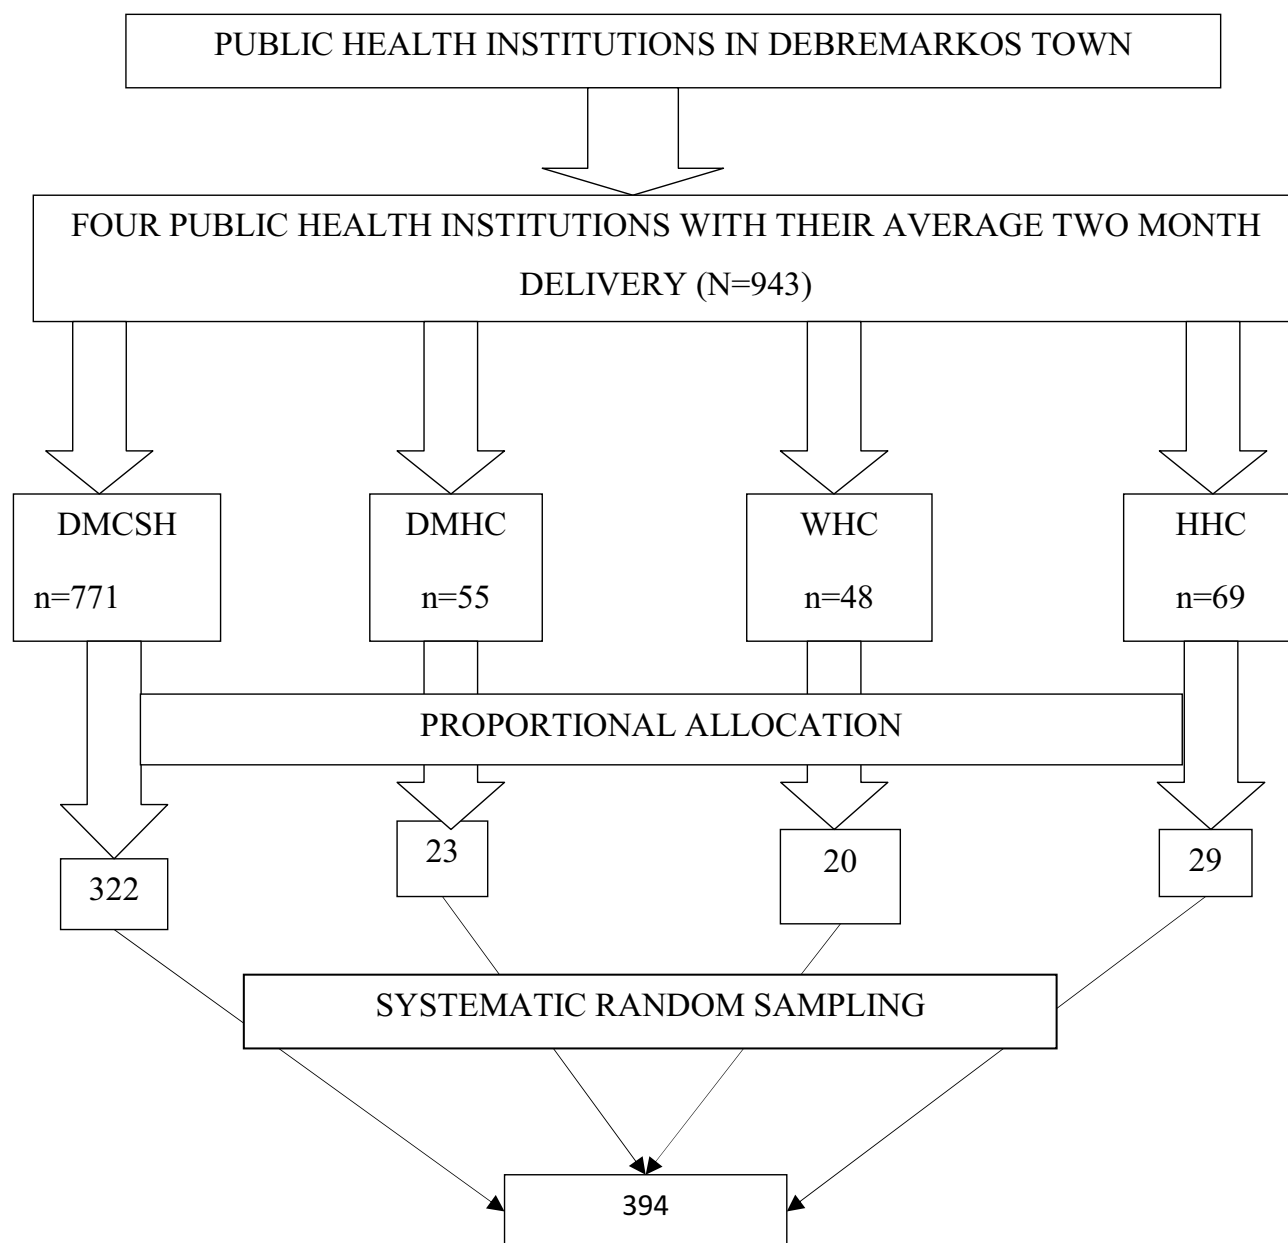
PUBLIC HEALTH INSTITUTIONS IN DEBREMARKOS TOWN

FOUR PUBLIC HEALTH INSTITUTIONS WITH THEIR AVERAGE TWO MONTH DELIVERY (N=943)

DMCSH
n=771

DMHC
n=55

WHC
n=48

HHC
n=69

PROPORTIONAL ALLOCATION

322

23

20

29

SYSTEMATIC RANDOM SAMPLING

394